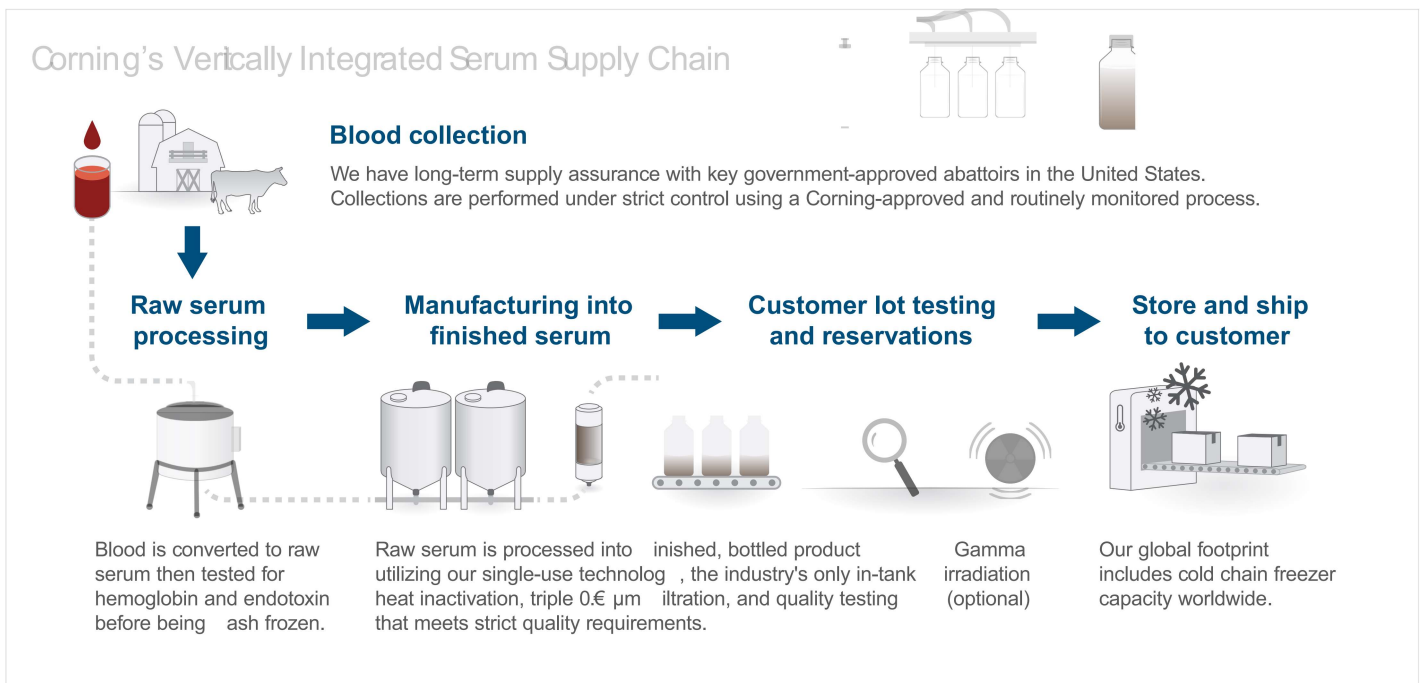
Corning's Vertically Integrated Serum Supply Chain

Blood collection

We have long-term supply assurance with key government-approved abattoirs in the United States. Collections are performed under strict control using a Corning-approved and routinely monitored process.

Raw serum processing

Manufacturing into finished serum

Customer lot testing and reservations

Store and ship to customer

Blood is converted to raw serum then tested for hemoglobin and endotoxin before being ash frozen.

Raw serum is processed into inished, bottled product utilizing our single-use technolog , the industry's only in-tank heat inactivation, triple 0.€ µm iltration, and quality testing that meets strict quality requirements.

Gamma irradiation (optional)

Our global footprint includes cold chain freezer capacity worldwide.